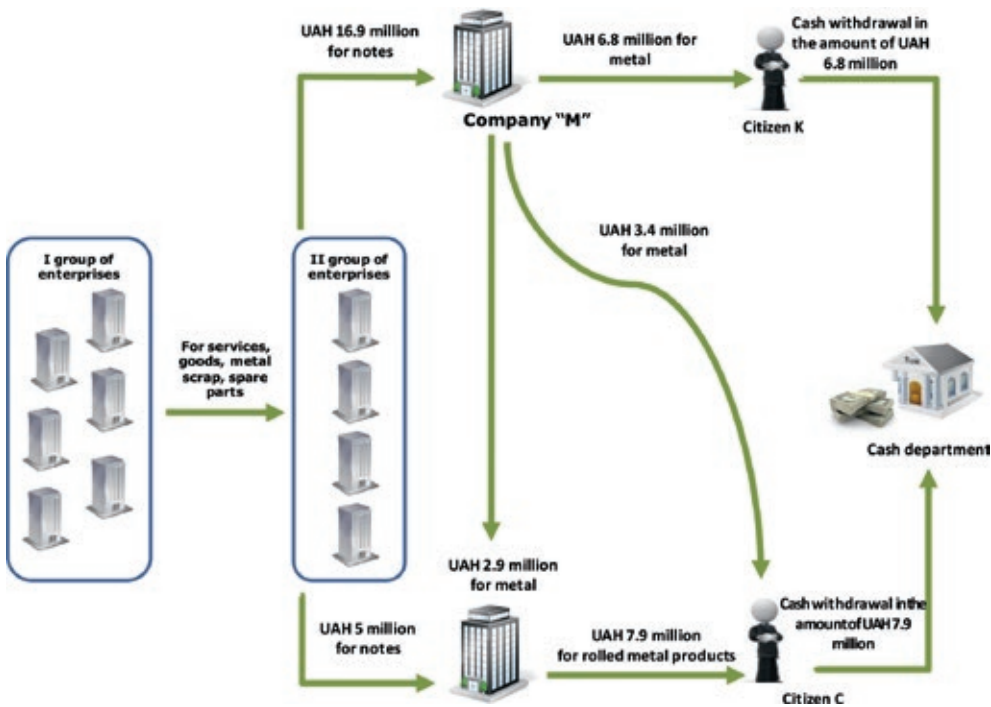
UAH 16.9 million for notes

UAH 6.8 million for metal

Cash withdrawal in the amount of UAH 6.8 million

Company "M"

Citizen K

UAH 3.4 million for metal

I group of enterprises

For services, goods, metal scrap, spare parts

II group of enterprises

Cash department

UAH 2.9 million for metal

UAH 5 million for notes

UAH 7.9 million for rolled metal products

Cash withdrawal in the amount of UAH 7.9 million

Citizen C